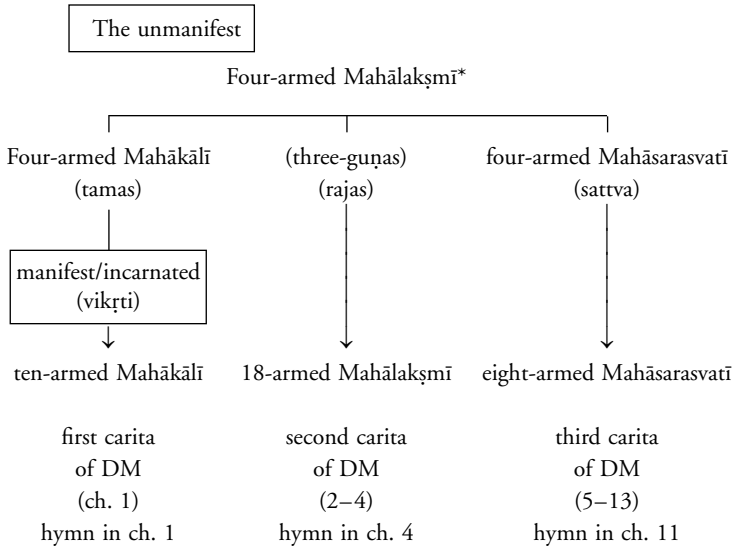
The unmanifest

Four-armed Mahālakṣmī*

Four-armed Mahākālī
(tamas)

(three-guṇas)
(rajas)

four-armed Mahāsarasvatī
(sattva)

manifest/incarnated
(vikṛti)

ten-armed Mahākālī

18-armed Mahālakṣmī

eight-armed Mahāsarasvatī

first carita
of DM
(ch. 1)
hymn in ch. 1

second carita
of DM
(2–4)
hymn in ch. 4

third carita
of DM
(5–13)
hymn in ch. 11